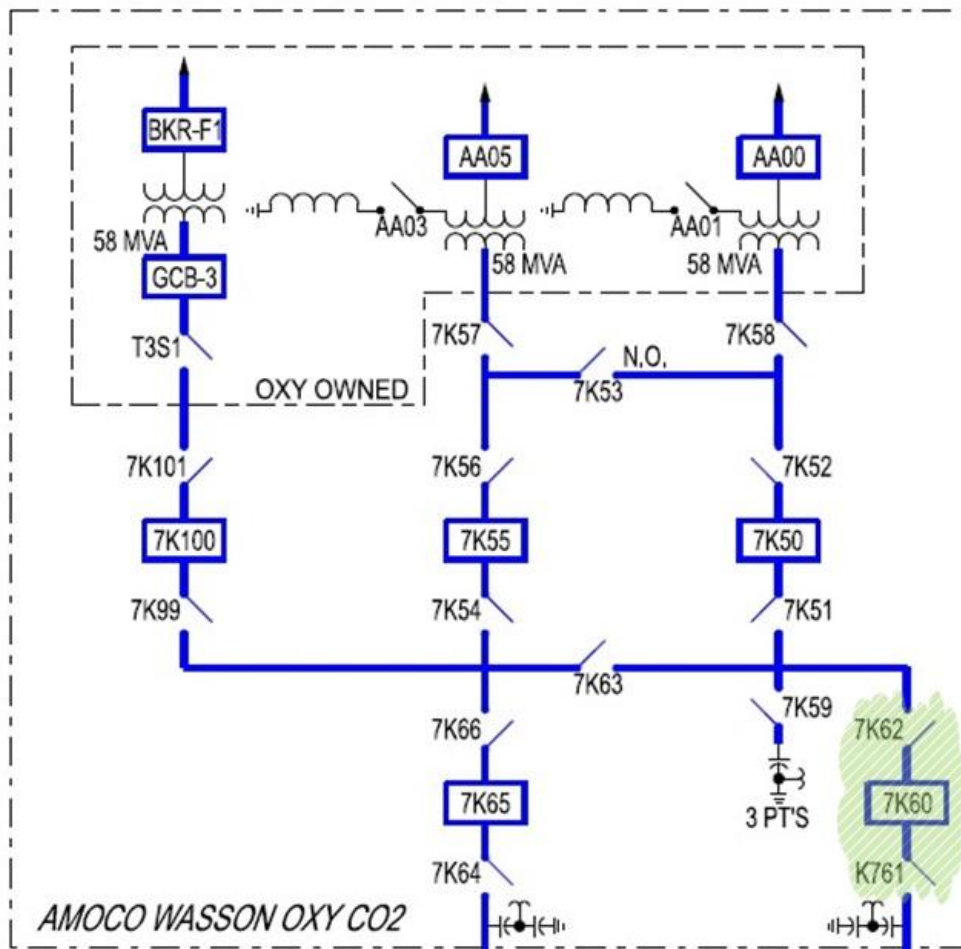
BKR-F1
AA05
AA00
AA03
AA01
58 MVA
58 MVA
58 MVA
GCB-3
T3S1
7K57
7K58
N.O.
7K53
OXY OWNED
7K101
7K56
7K52
7K100
7K55
7K50
7K99
7K54
7K51
7K63
7K59
7K66
7K62
7K65
7K60
3 PT'S
7K64
K761
AMOCO WASSON OXY CO2